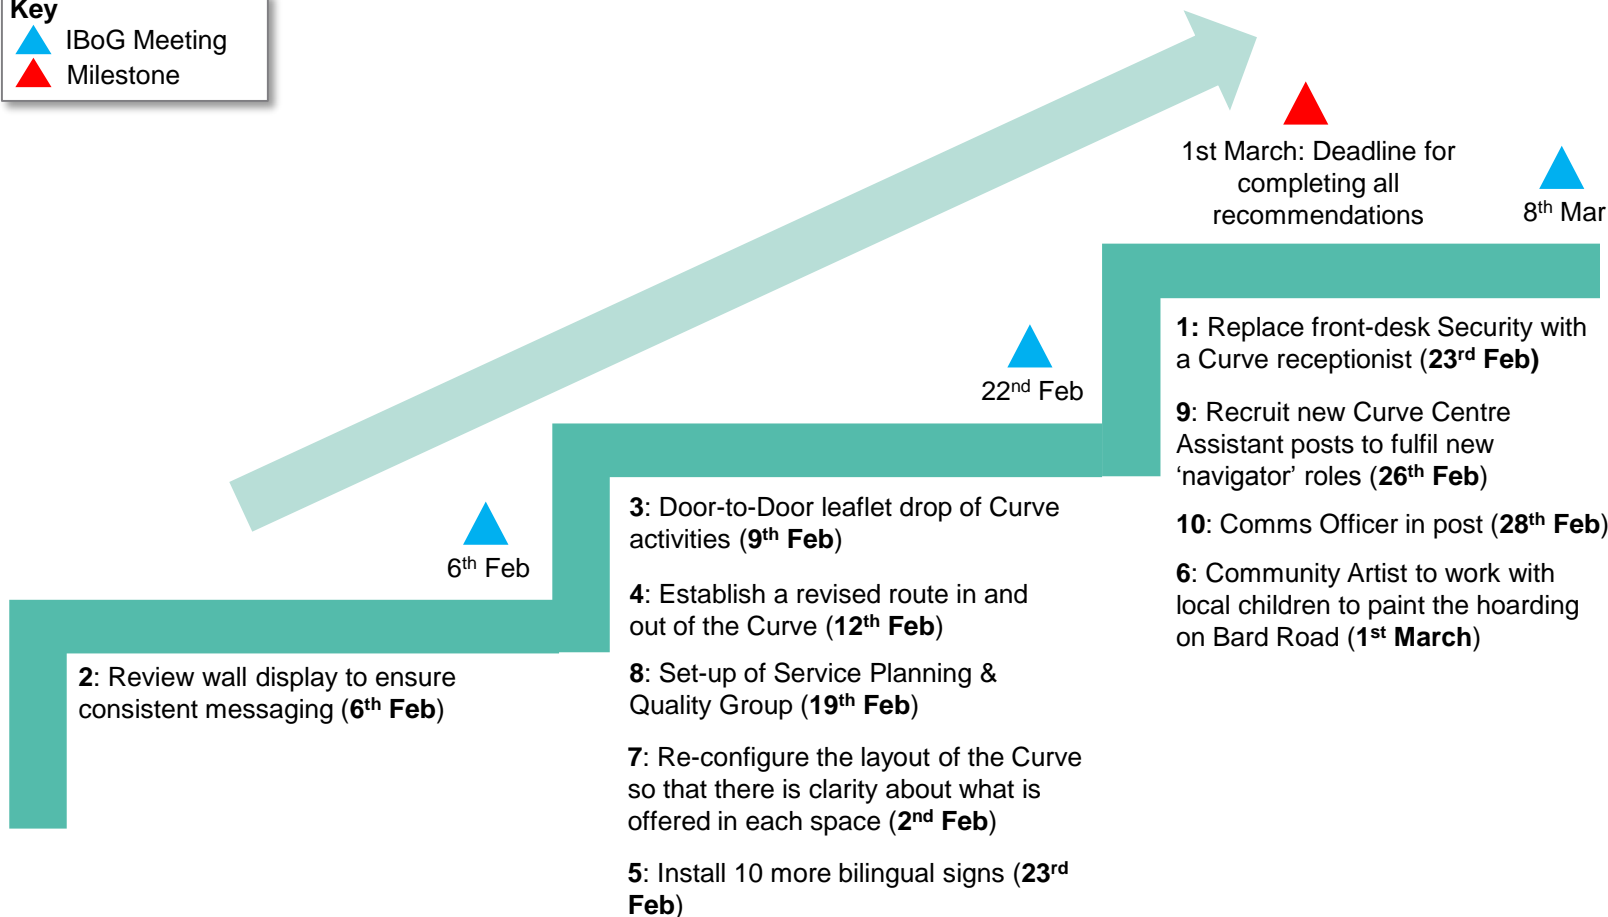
Key
IBoG Meeting
Milestone

1st March: Deadline for completing all recommendations

8$^{th}$ Mar

22$^{nd}$ Feb

6$^{th}$ Feb

1: Replace front-desk Security with a Curve receptionist (23$^{rd}$ Feb)

9: Recruit new Curve Centre Assistant posts to fulfil new ‘navigator’ roles (26$^{th}$ Feb)

10: Comms Officer in post (28$^{th}$ Feb)

6: Community Artist to work with local children to paint the hoarding on Bard Road (1$^{st}$ March)

3: Door-to-Door leaflet drop of Curve activities (9$^{th}$ Feb)

4: Establish a revised route in and out of the Curve (12$^{th}$ Feb)

8: Set-up of Service Planning & Quality Group (19$^{th}$ Feb)

7: Re-configure the layout of the Curve so that there is clarity about what is offered in each space (2$^{nd}$ Feb)

5: Install 10 more bilingual signs (23$^{rd}$ Feb)

2: Review wall display to ensure consistent messaging (6$^{th}$ Feb)